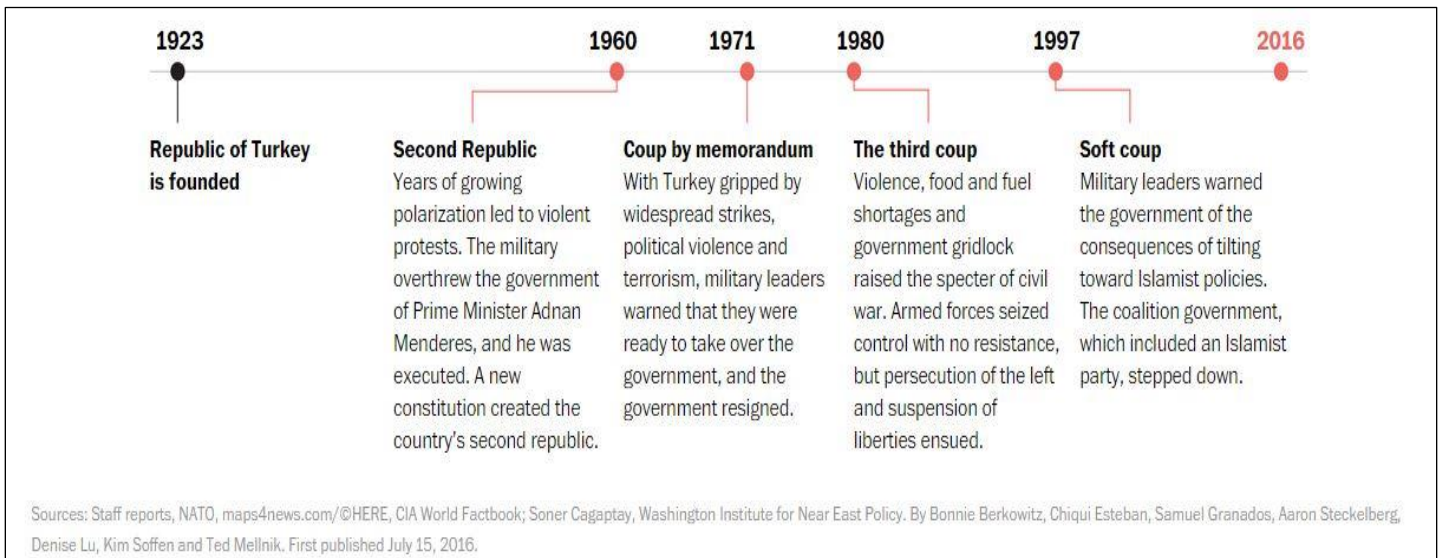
1923 1960 1971 1980 1997 2016

**Republic of Turkey is founded**

**Second Republic**
Years of growing polarization led to violent protests. The military overthrew the government of Prime Minister Adnan Menderes, and he was executed. A new constitution created the country's second republic.

**Coup by memorandum**
With Turkey gripped by widespread strikes, political violence and terrorism, military leaders warned that they were ready to take over the government, and the government resigned.

**The third coup**
Violence, food and fuel shortages and government gridlock raised the specter of civil war. Armed forces seized control with no resistance, but persecution of the left and suspension of liberties ensued.

**Soft coup**
Military leaders warned the government of the consequences of tilting toward Islamist policies. The coalition government, which included an Islamist party, stepped down.

Sources: Staff reports, NATO, maps4news.com/©HERE, CIA World Factbook; Soner Cagaptay, Washington Institute for Near East Policy. By Bonnie Berkowitz, Chiqui Esteban, Samuel Granados, Aaron Steckelberg, Denise Lu, Kim Soffen and Ted Mellnik. First published July 15, 2016.